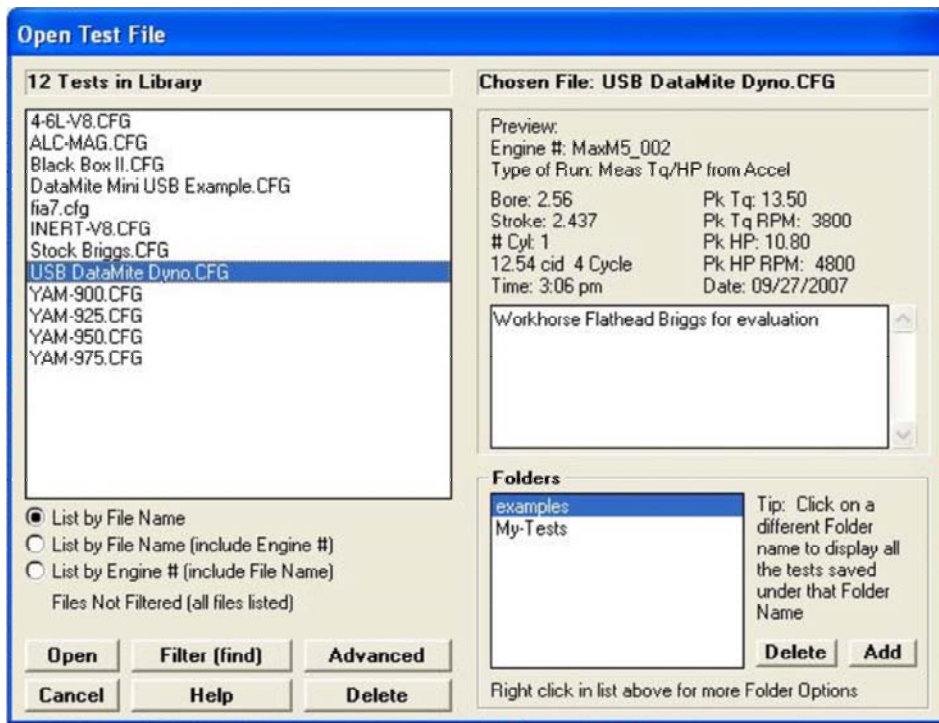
Open Test File

12 Tests in Library

4-6L-V8.CFG
ALC-MAG.CFG
Black Box II.CFG
DataMite Mini USB Example.CFG
fia7.cfg
INERT-V8.CFG
Stock Briggs.CFG
USB DataMite Dyno.CFG
YAM-900.CFG
YAM-925.CFG
YAM-950.CFG
YAM-975.CFG

List by File Name
List by File Name (include Engine #)
List by Engine # (include File Name)
Files Not Filtered (all files listed)

Open
Filter (find)
Advanced
Cancel
Help
Delete

Chosen File: USB DataMite Dyno.CFG

Preview:
Engine #: MaxM5_002
Type of Run: Meas Tq/HP from Accel

Bore: 2.56
Stroke: 2.437
# Cyl: 1
12.54 cid 4 Cycle
Time: 3:06 pm

Pk Tq: 13.50
Pk Tq RPM: 3800
Pk HP: 10.80
Pk HP RPM: 4800
Date: 09/27/2007

Workhorse Flathead Briggs for evaluation

Folders

examples
My-Tests

Tip: Click on a different Folder name to display all the tests saved under that Folder Name

Delete
Add

Right click in list above for more Folder Options